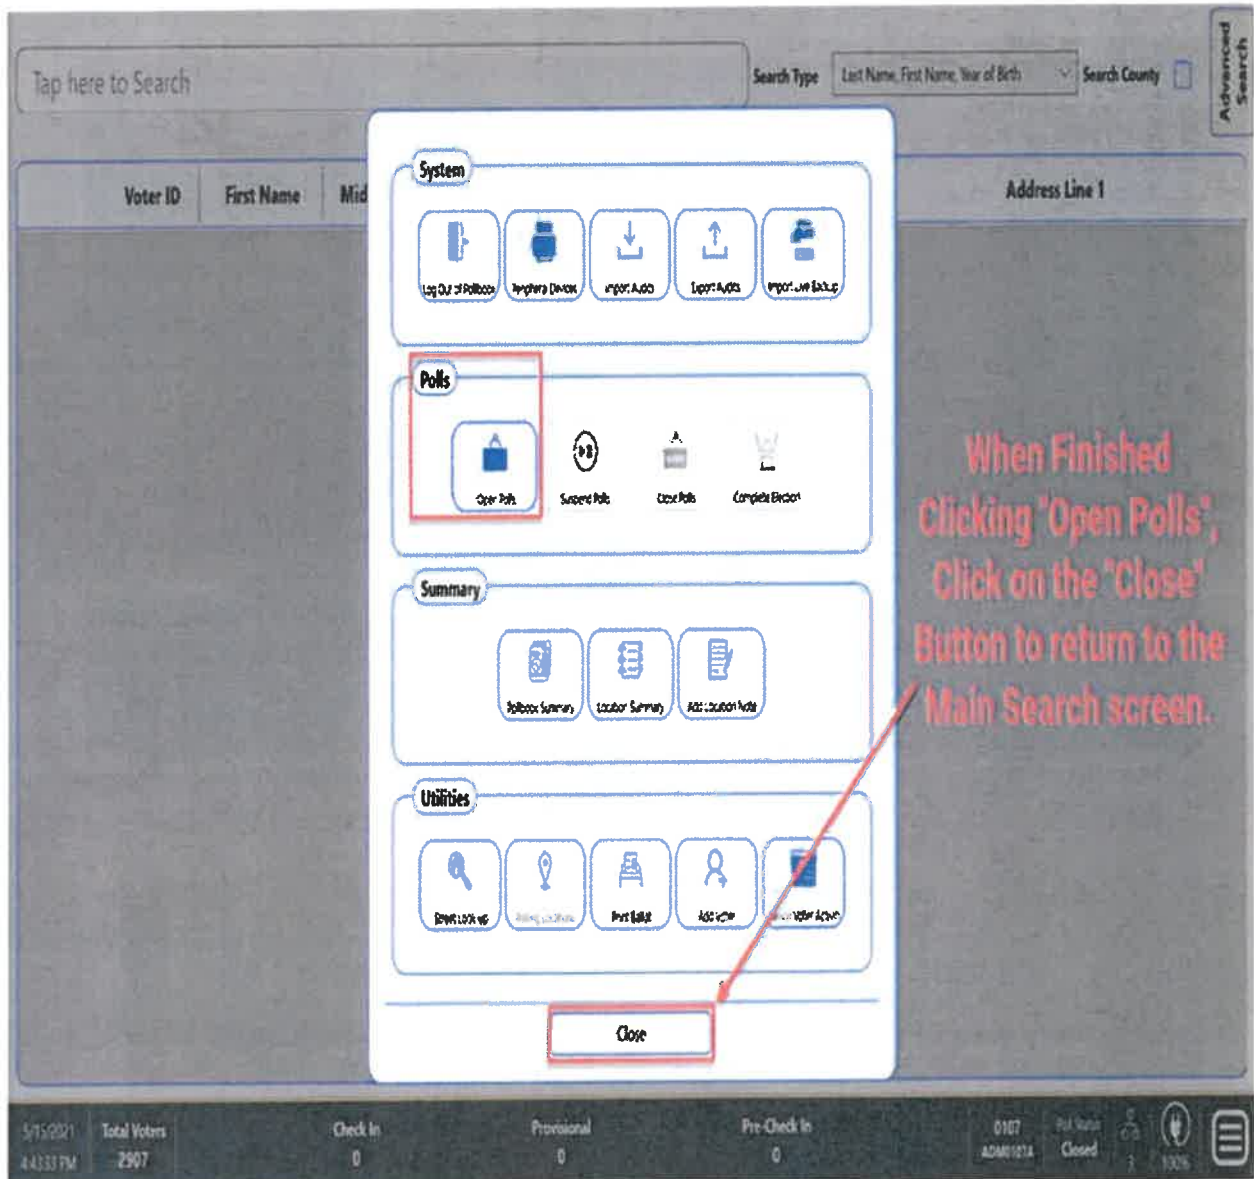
Tap here to Search

Search Type Last Name, First Name, Year of Birth

Search County

Advanced Search

Voter ID First Name Mid

Address Line 1

System

Log Out of Pollbook

Peripheral Devices

Import Audits

Export Audits

Import Live Backup

Polls

Open Polls

Suspend Polls

Close Polls

Complete Election

Summary

Pollbook Summary

Location Summary

Add Location Note

Utilities

Street Look up

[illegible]

Print Ballot

Add Voter

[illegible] Voter Activity

Close

When Finished Clicking "Open Polls", Click on the "Close" Button to return to the Main Search screen.

5/15/2021 4:43:33 PM

Total Voters 2907

Check In 0

Provisional 0

Pre-Check In 0

0107 ADM0107A

Poll Status Closed

100%